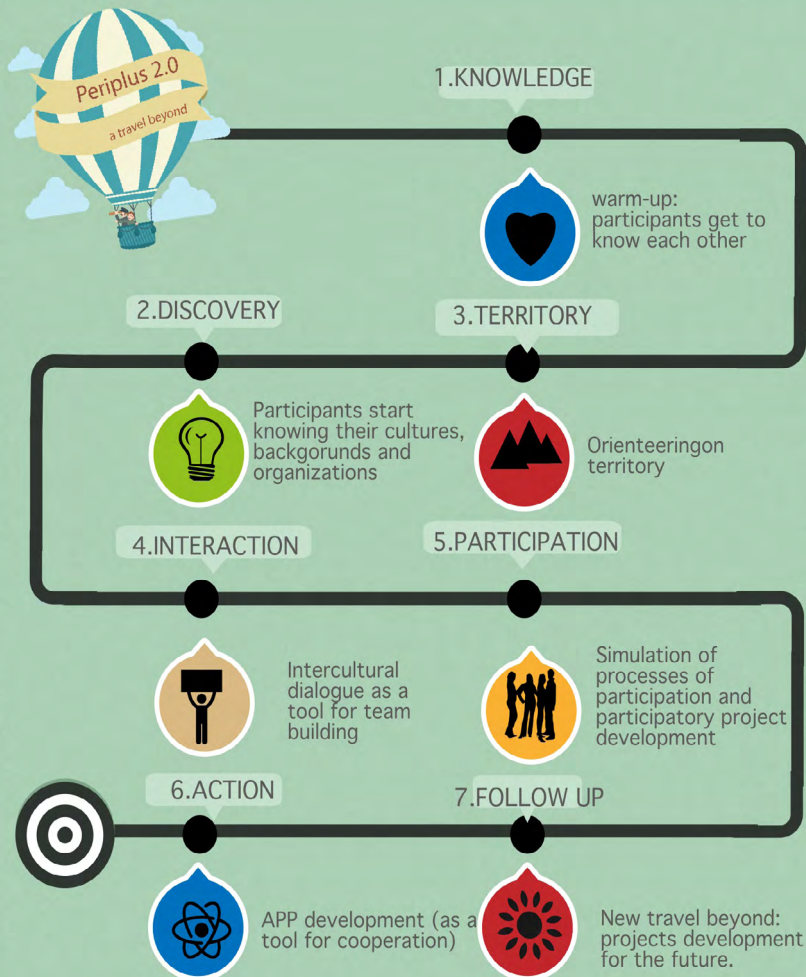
Periplus 2.0
a travel beyond

1.KNOWLEDGE

warm-up: participants get to know each other

2.DISCOVERY

Participants start knowing their cultures, backgorunds and organizations

3.TERRITORY

Orienteeringon territory

4.INTERACTION

Intercultural dialogue as a tool for team building

5.PARTICIPATION

Simulation of processes of participation and participatory project development

6.ACTION

APP development (as a tool for cooperation)

7.FOLLOW UP

New travel beyond: projects development for the future.